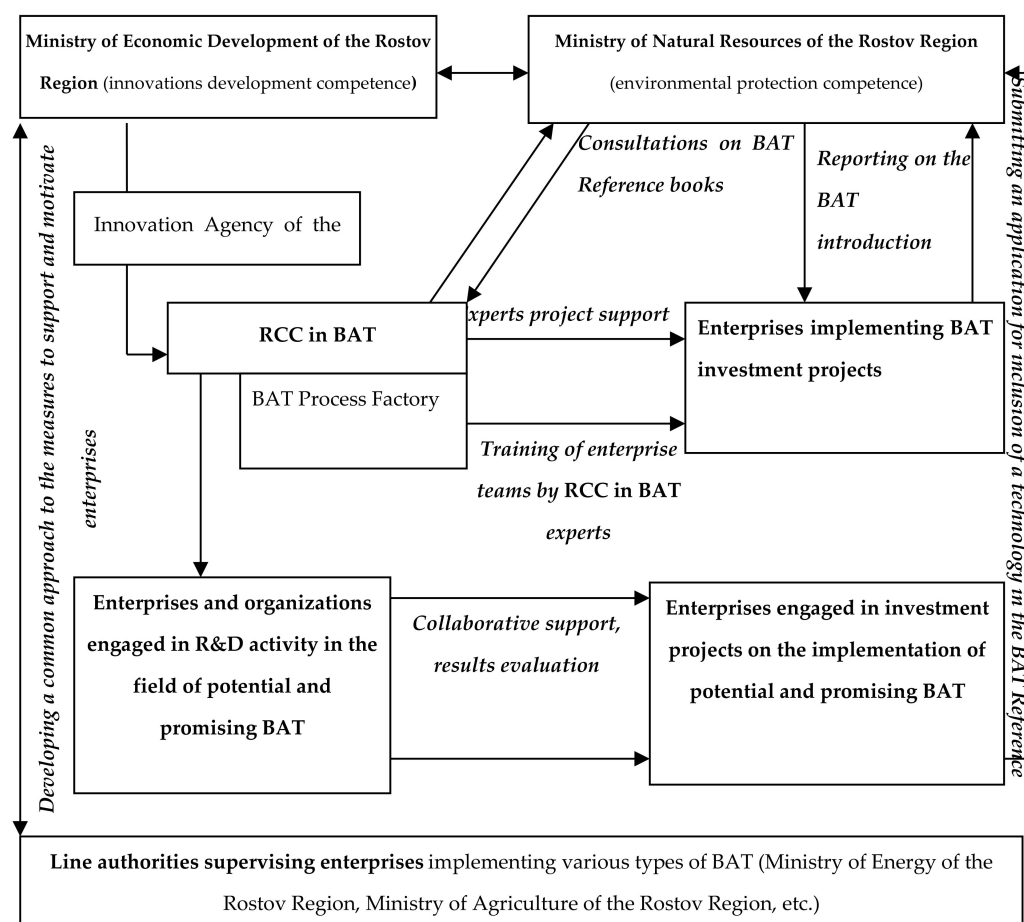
Ministry of Economic Development of the Rostov Region (innovations development competence)

Ministry of Natural Resources of the Rostov Region (environmental protection competence)

Consultations on BAT Reference books

Reporting on the BAT introduction

Innovation Agency of the

RCC in BAT

BAT Process Factory

xperts project support

Enterprises implementing BAT investment projects

Training of enterprise teams by RCC in BAT experts

Enterprises and organizations engaged in R&D activity in the field of potential and promising BAT

Collaborative support, results evaluation

Enterprises engaged in investment projects on the implementation of potential and promising BAT

Developing a common approach to the measures to support and motivate enterprises

Submitting an application for inclusion of a technology in the BAT Reference

Line authorities supervising enterprises implementing various types of BAT (Ministry of Energy of the Rostov Region, Ministry of Agriculture of the Rostov Region, etc.)